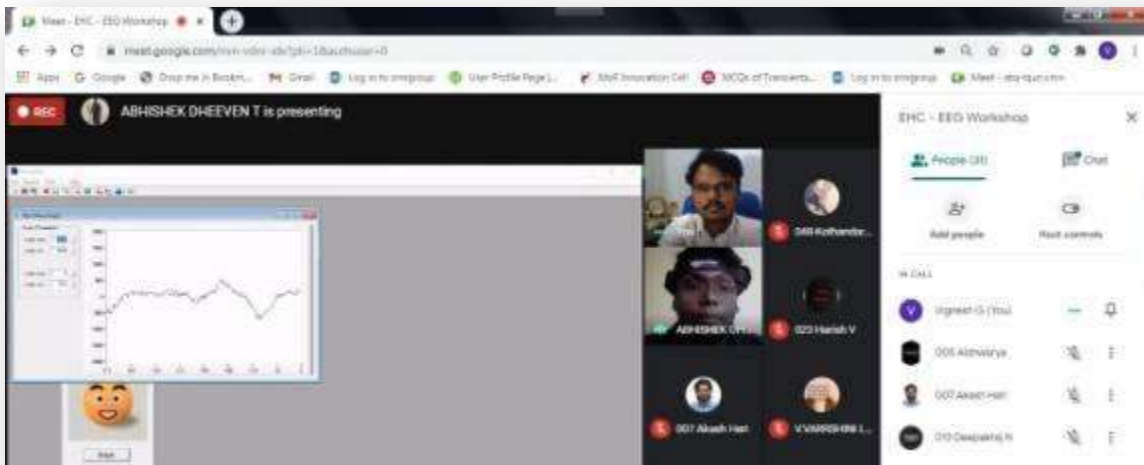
Meet - EHC - EEG Workshop ×

meet.google.com/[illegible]

Apps Google Drop me in Bookm... Gmail Log in to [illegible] User Profile Page | ... MoR Innovation Cell MCQs of Transients... Log in to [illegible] Meet - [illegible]

REC ABHISHEK DHEEVEN T is presenting

EHC - EEG Workshop

People (31) Chat

Add people Host controls

IN CALL

Vignesh G (You)

005 Aishwarya

007 Akash Hari

010 Deepakraj N

048 Kothandar...

023 Harish V

007 Akash Hari

V.VARSHINI L...

ABHISHEK D...

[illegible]